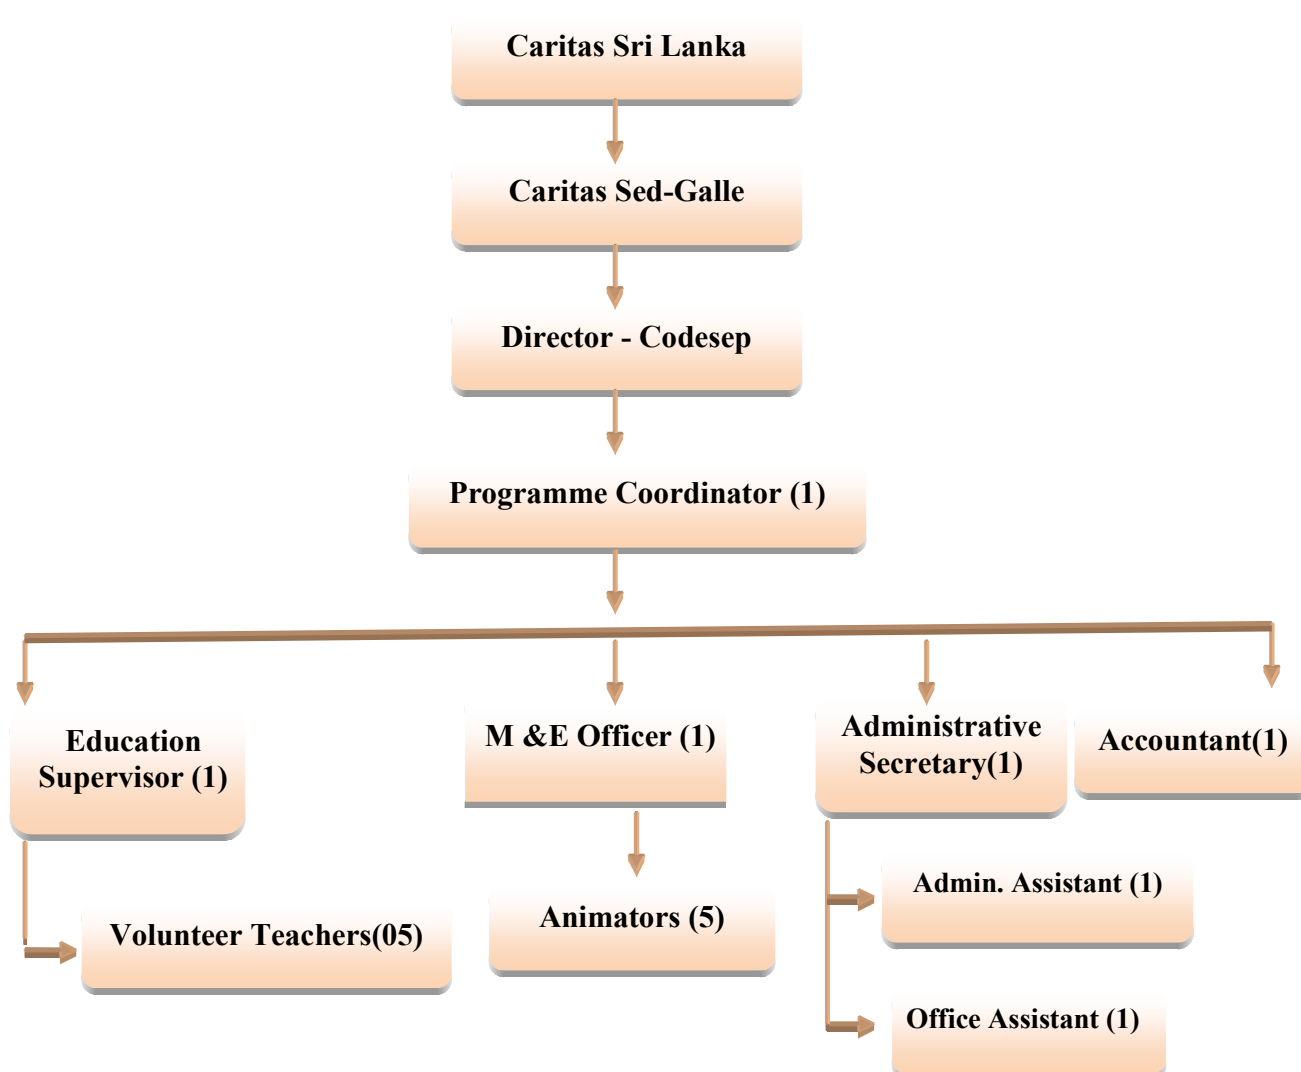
Caritas Sri Lanka

Caritas Sed-Galle

Director - Codesep

Programme Coordinator (1)

Education Supervisor (1)

M &E Officer (1)

Administrative Secretary(1)

Accountant(1)

Volunteer Teachers(05)

Animators (5)

Admin. Assistant (1)

Office Assistant (1)